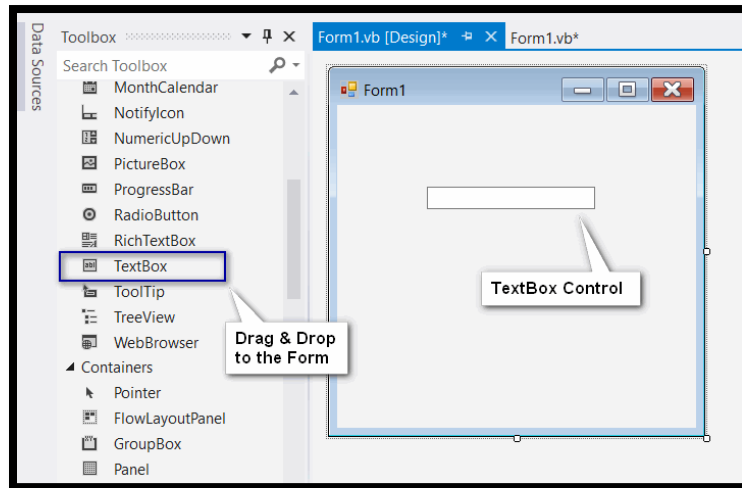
Data Sources

Toolbox

Search Toolbox

MonthCalendar
NotifyIcon
NumericUpDown
PictureBox
ProgressBar
RadioButton
RichTextBox
TextBox
ToolTip
TreeView
WebBrowser

Containers

Pointer
FlowLayoutPanel
GroupBox
Panel

Drag & Drop to the Form

Form1.vb [Design]*

Form1.vb*

Form1

TextBox Control